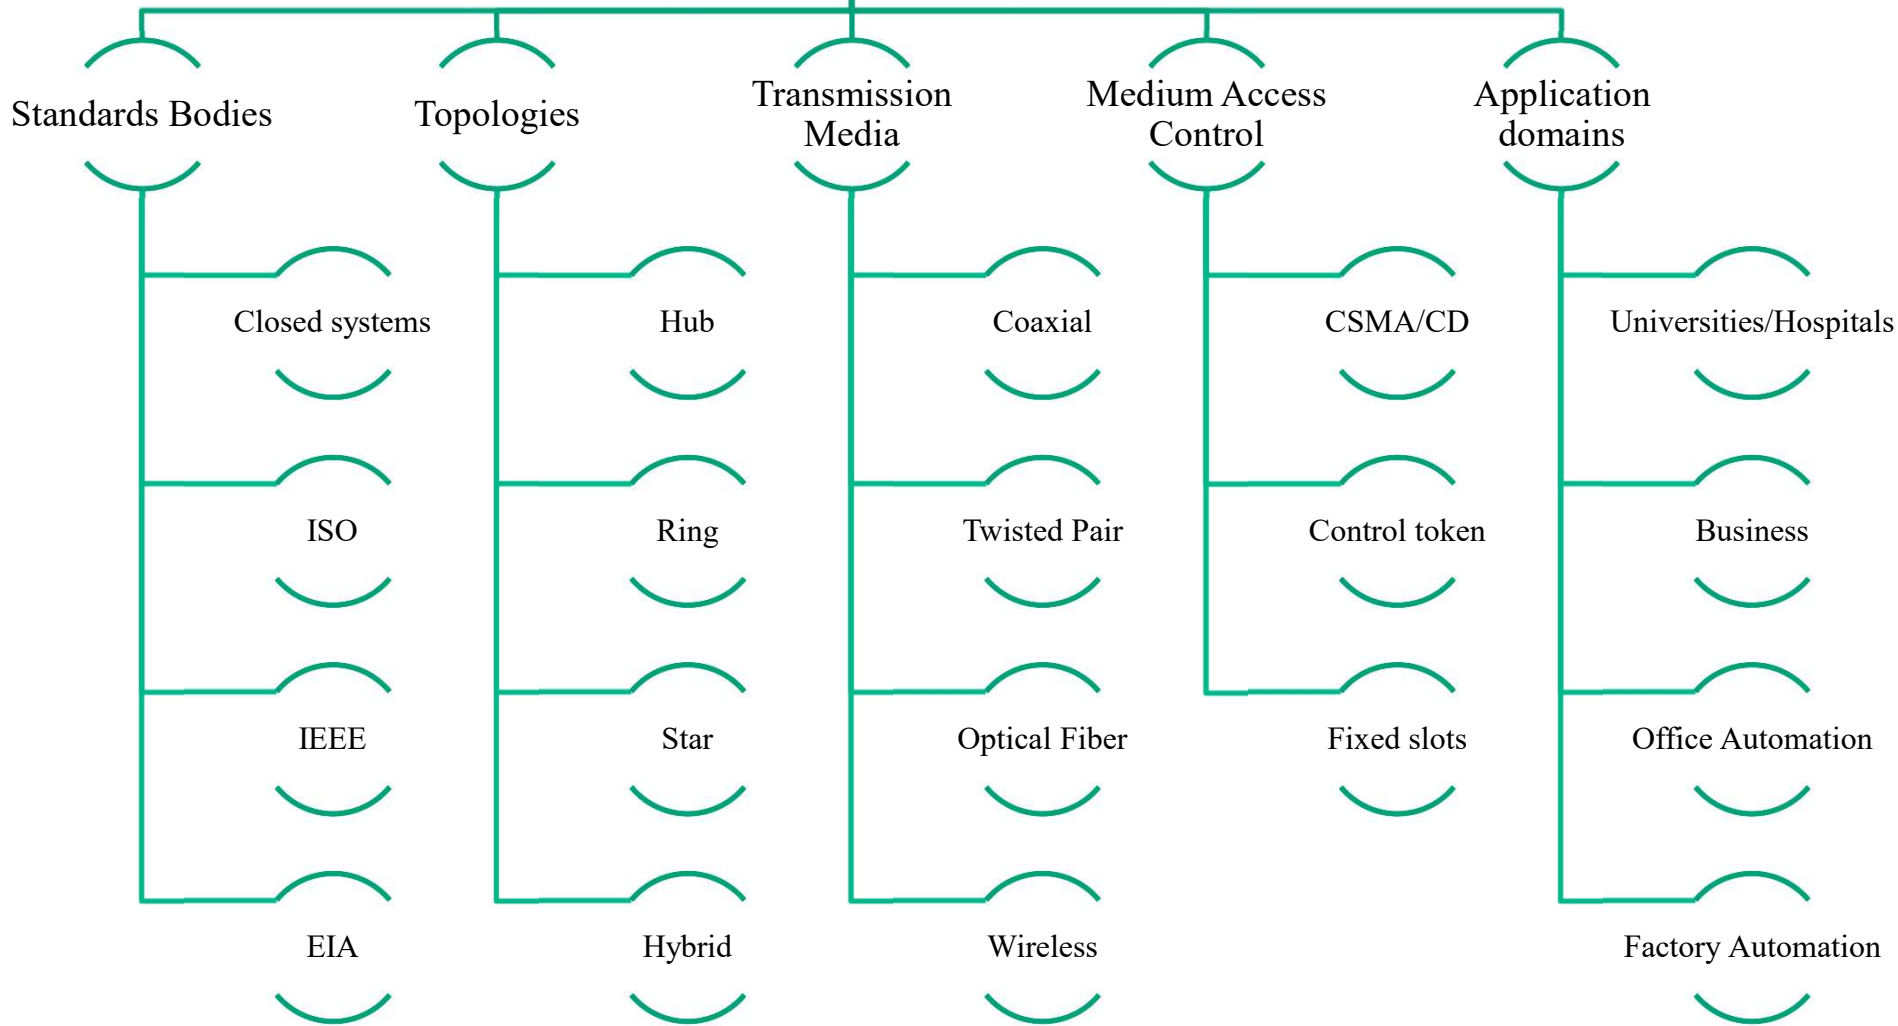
Standards Bodies

Closed systems

ISO

IEEE

EIA

Topologies

Hub

Ring

Star

Hybrid

Transmission Media

Coaxial

Twisted Pair

Optical Fiber

Wireless

Medium Access Control

CSMA/CD

Control token

Fixed slots

Application domains

Universities/Hospitals

Business

Office Automation

Factory Automation